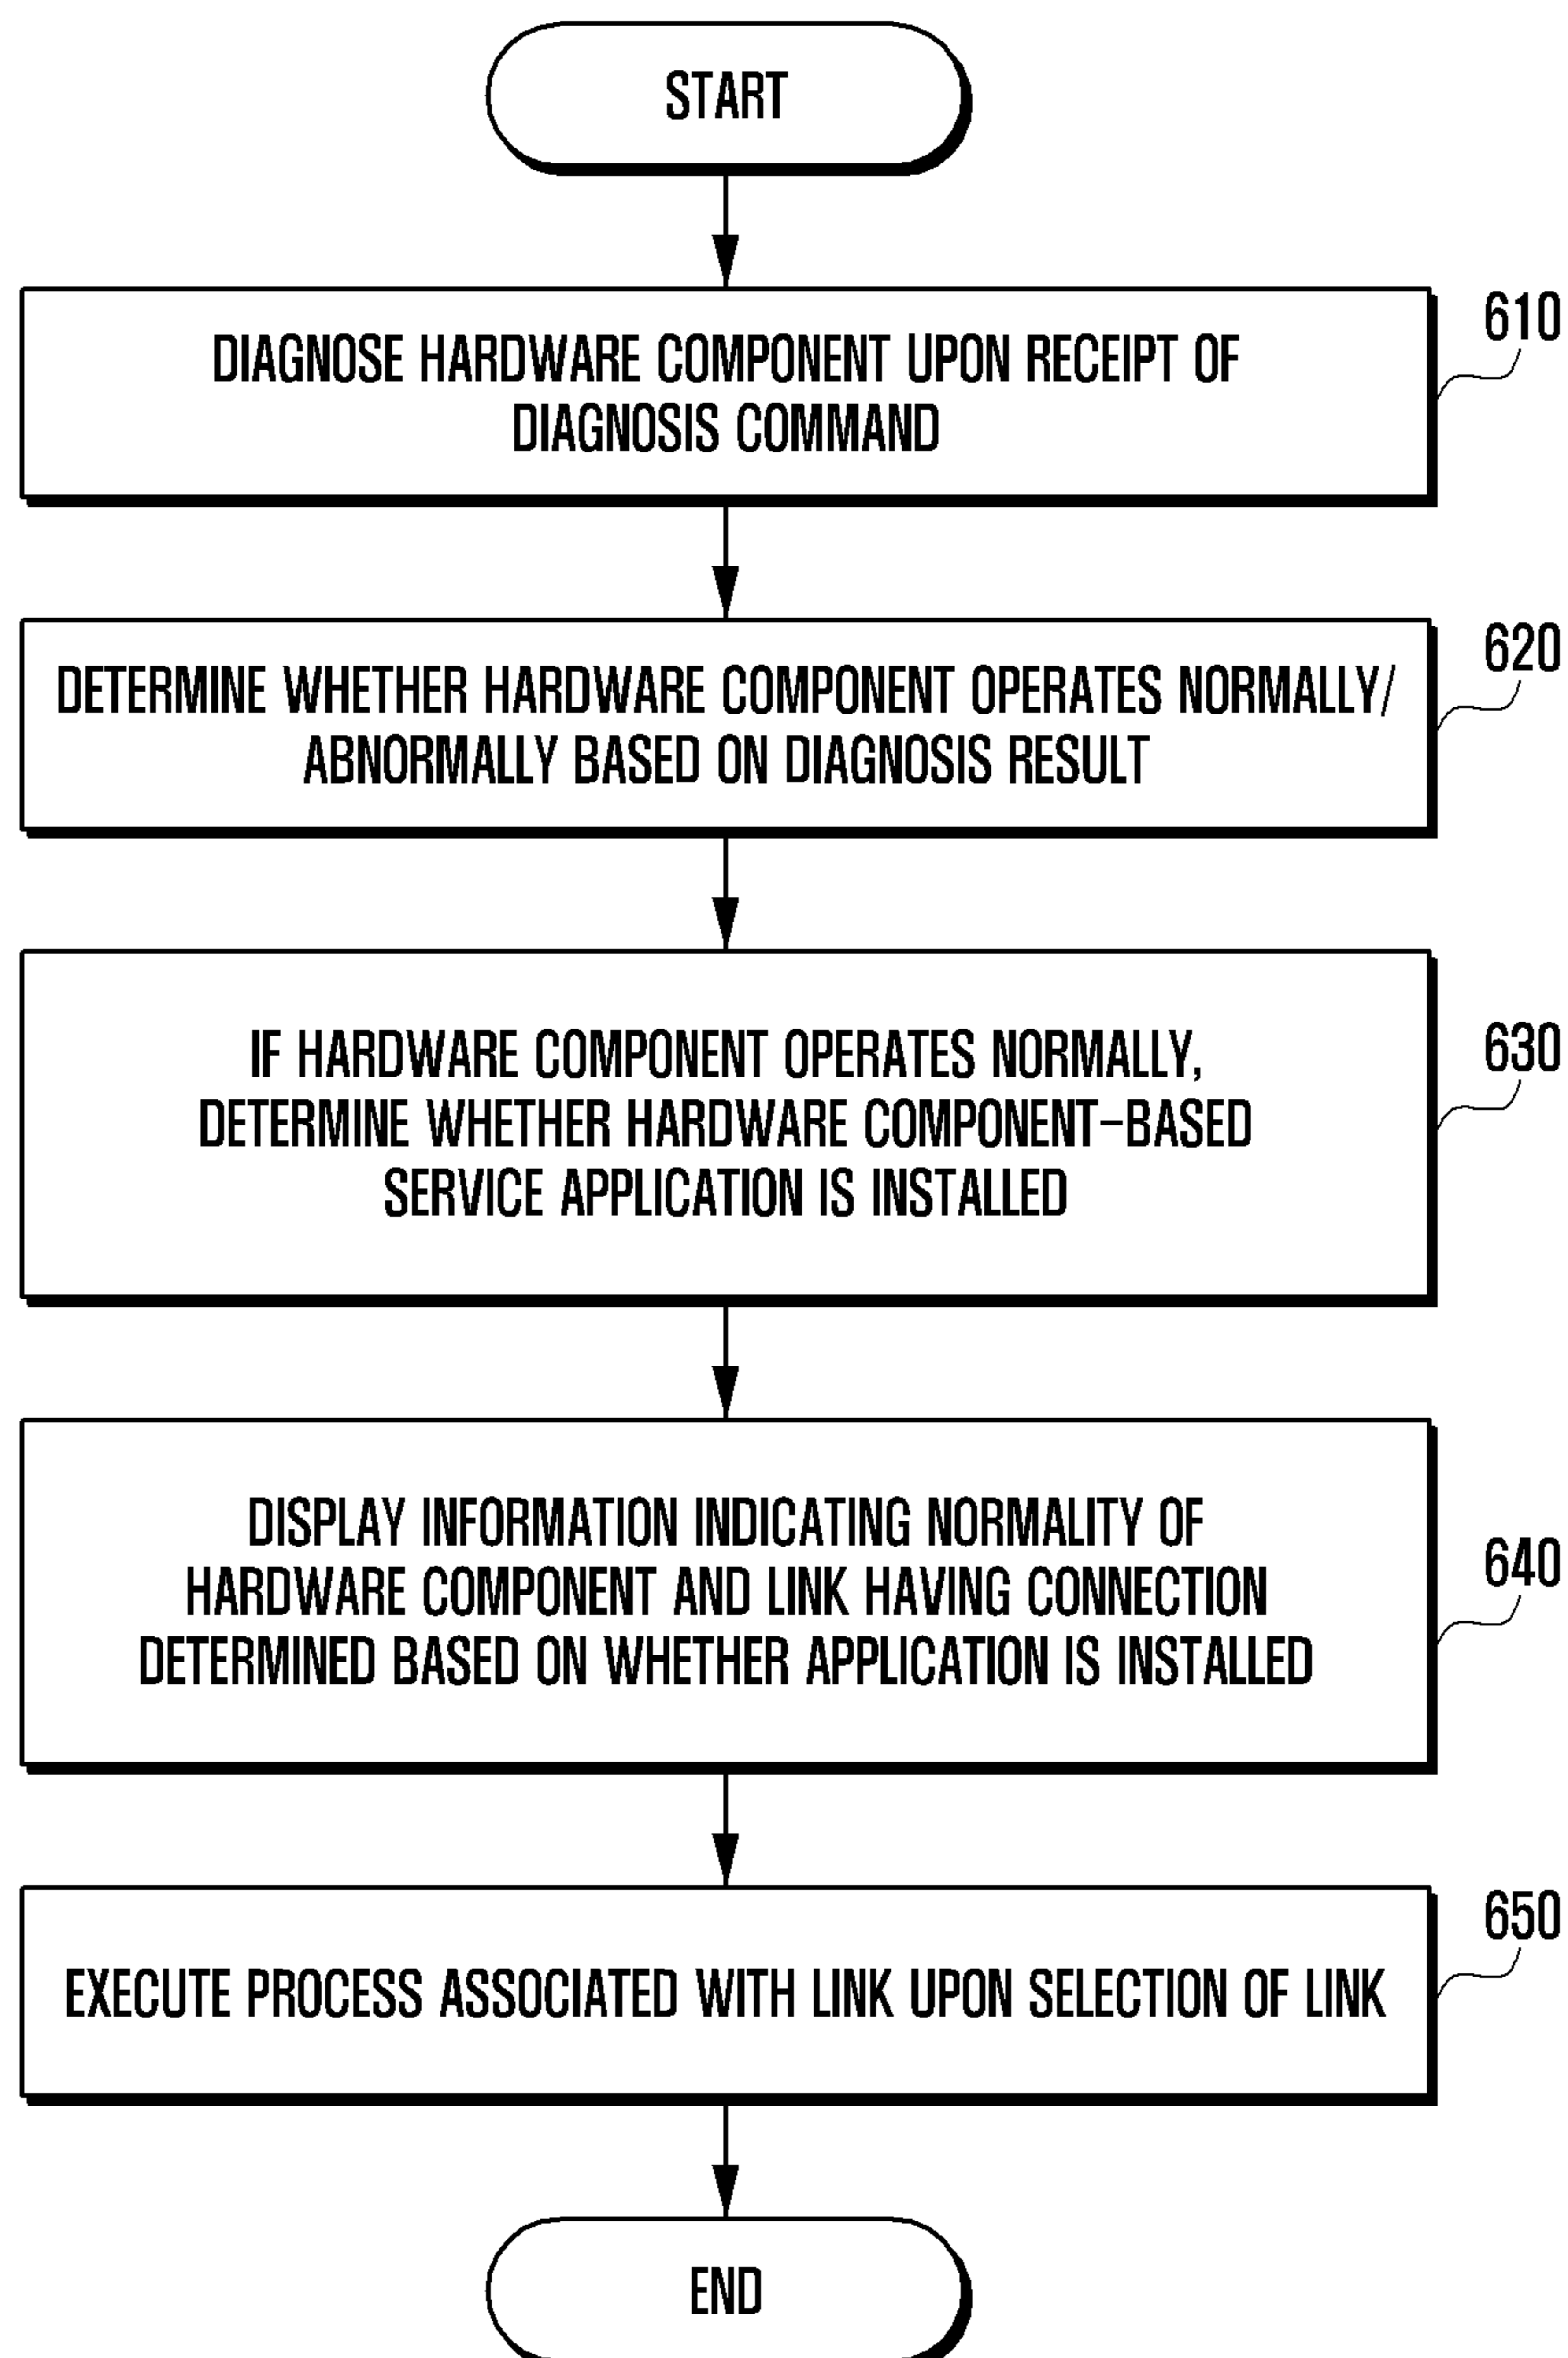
START

DIAGNOSE HARDWARE COMPONENT UPON RECEIPT OF DIAGNOSIS COMMAND

610

DETERMINE WHETHER HARDWARE COMPONENT OPERATES NORMALLY/ ABNORMALLY BASED ON DIAGNOSIS RESULT

620

IF HARDWARE COMPONENT OPERATES NORMALLY, DETERMINE WHETHER HARDWARE COMPONENT-BASED SERVICE APPLICATION IS INSTALLED

630

DISPLAY INFORMATION INDICATING NORMALITY OF HARDWARE COMPONENT AND LINK HAVING CONNECTION DETERMINED BASED ON WHETHER APPLICATION IS INSTALLED

640

EXECUTE PROCESS ASSOCIATED WITH LINK UPON SELECTION OF LINK

650

END